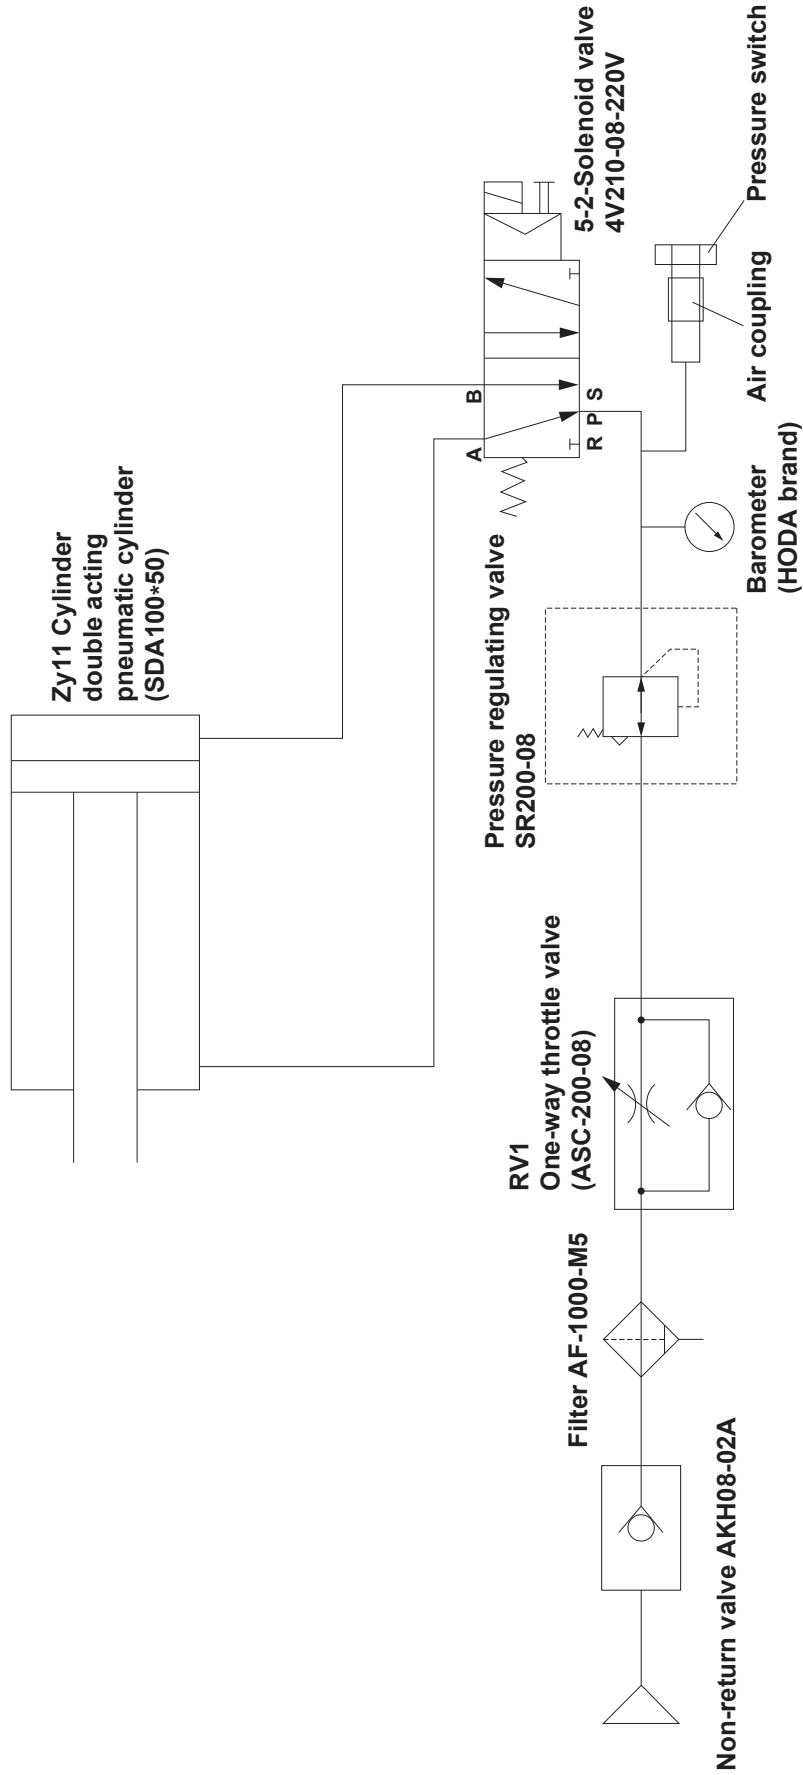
Zy11 Cylinder
double acting
pneumatic cylinder
(SDA100*50)

5-2-Solenoid valve
4V210-08-220V

Pressure switch

A
B
R P S

Air coupling

Barometer
(HODA brand)

Pressure regulating valve
SR200-08

RV1
One-way throttle valve
(ASC-200-08)

Filter AF-1000-M5

Non-return valve AKH08-02A